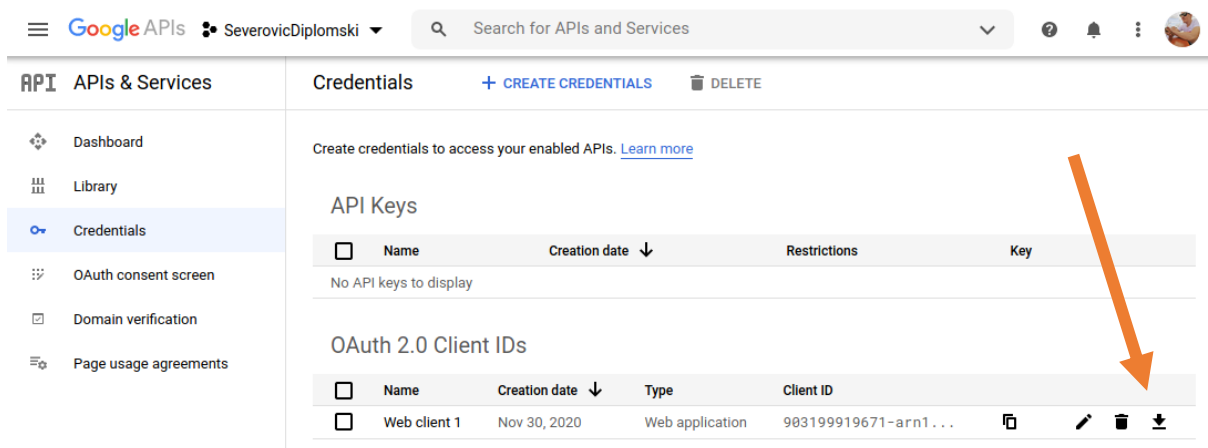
Google APIs SeverovicDiplomski

Search for APIs and Services

API APIs & Services

Dashboard

Library

Credentials

OAuth consent screen

Domain verification

Page usage agreements

Credentials + CREATE CREDENTIALS DELETE

Create credentials to access your enabled APIs. Learn more

API Keys

| | Name | Creation date ↓ | Restrictions | Key |
|---|---|---|---|---|
| No API keys to display | | | | |

OAuth 2.0 Client IDs

| | Name | Creation date ↓ | Type | Client ID |
|---|---|---|---|---|
| | Web client 1 | Nov 30, 2020 | Web application | 903199919671-arn1... |